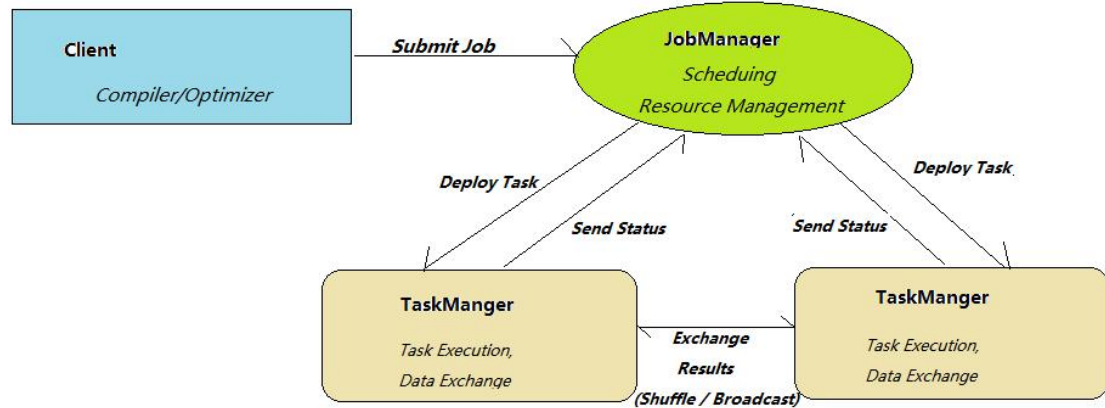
Client

Compiler/Optimizer

Submit Job

JobManager

Scheduing

Resource Management

Deploy Task

Send Status

Send Status

Deploy Task

TaskManger

Task Execution,

Data Exchange

Exchange

Results

(Shuffle / Broadcast)

TaskManger

Task Execution,

Data Exchange